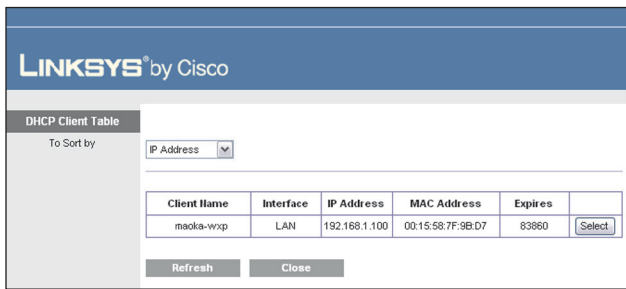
LINKSYS® by Cisco

DHCP Client Table

To Sort by

IP Address

| Client Name | Interface | IP Address | MAC Address | Expires | |
|---|---|---|---|---|---|
| maoka-wxp | LAN | 192.168.1.100 | 00:15:58:7F:9B:D7 | 83860 | Select |

Refresh

Close